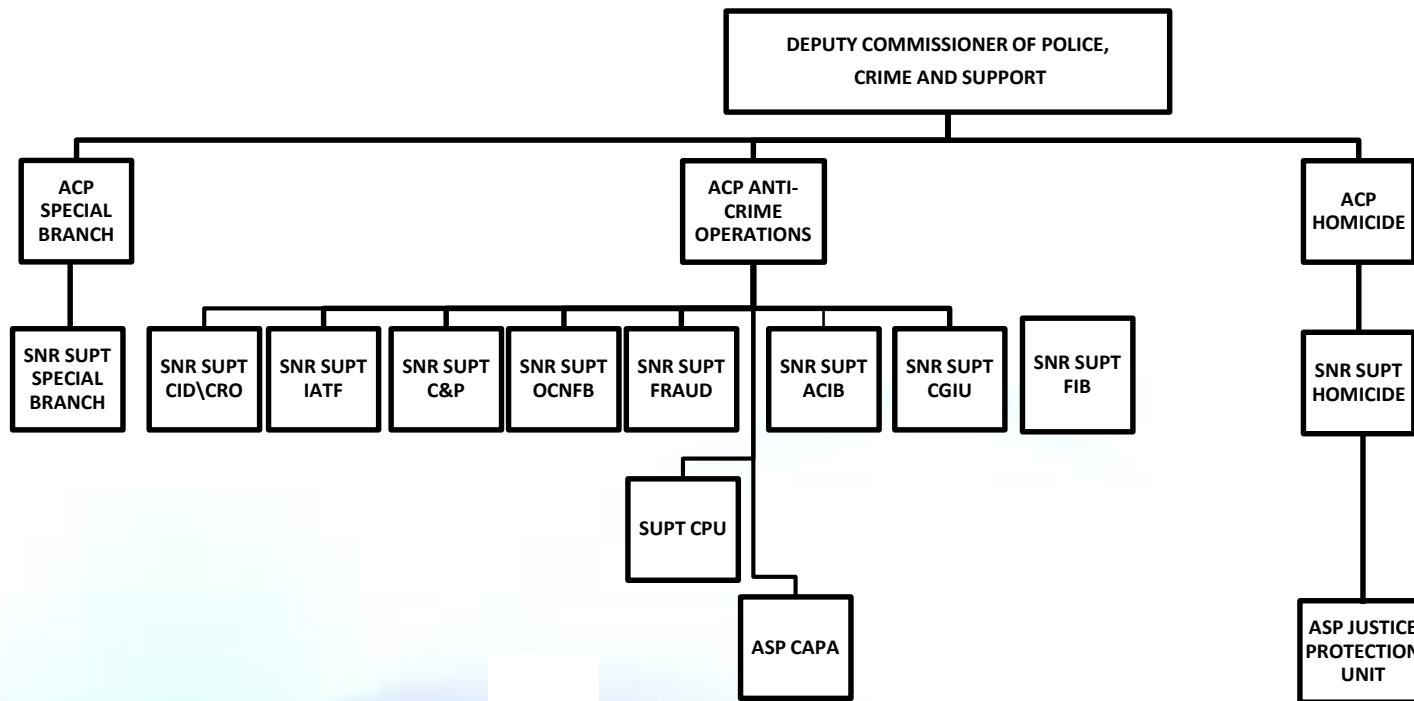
DEPUTY COMMISSIONER OF POLICE, CRIME AND SUPPORT

ACP SPECIAL BRANCH

ACP ANTI-CRIME OPERATIONS

ACP HOMICIDE

SNR SUPT SPECIAL BRANCH

SNR SUPT CID\CRO

SNR SUPT IATF

SNR SUPT C&P

SNR SUPT OCNFB

SNR SUPT FRAUD

SNR SUPT ACIB

SNR SUPT CGIU

SNR SUPT FIB

SNR SUPT HOMICIDE

SUPT CPU

ASP CAPA

ASP JUSTICE PROTECTION UNIT